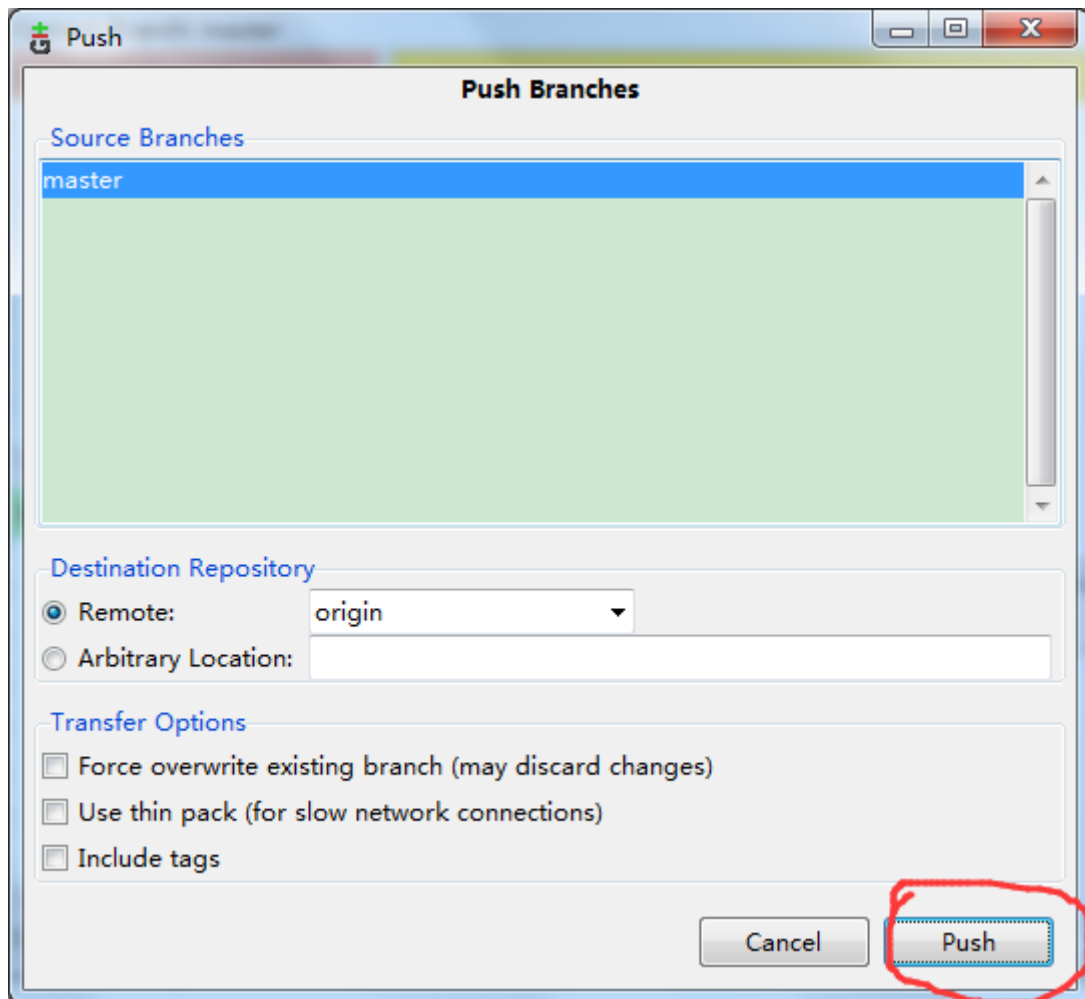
Push

Push Branches

Source Branches

master

Destination Repository

Remote: origin

Arbitrary Location:

Transfer Options

Force overwrite existing branch (may discard changes)

Use thin pack (for slow network connections)

Include tags

Cancel

Push